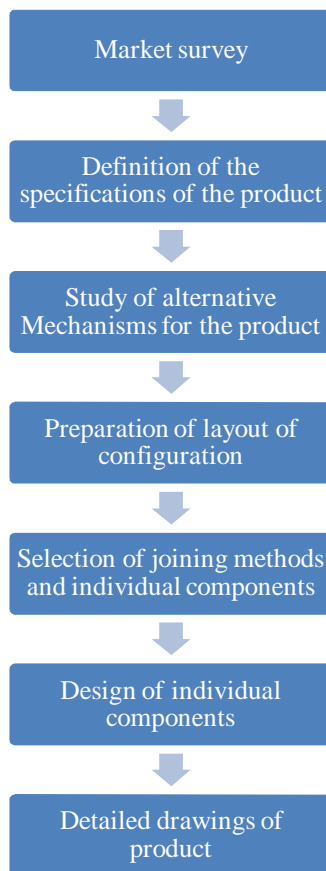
Market survey

Definition of the specifications of the product

Study of alternative Mechanisms for the product

Preparation of layout of configuration

Selection of joining methods and individual components

Design of individual components

Detailed drawings of product